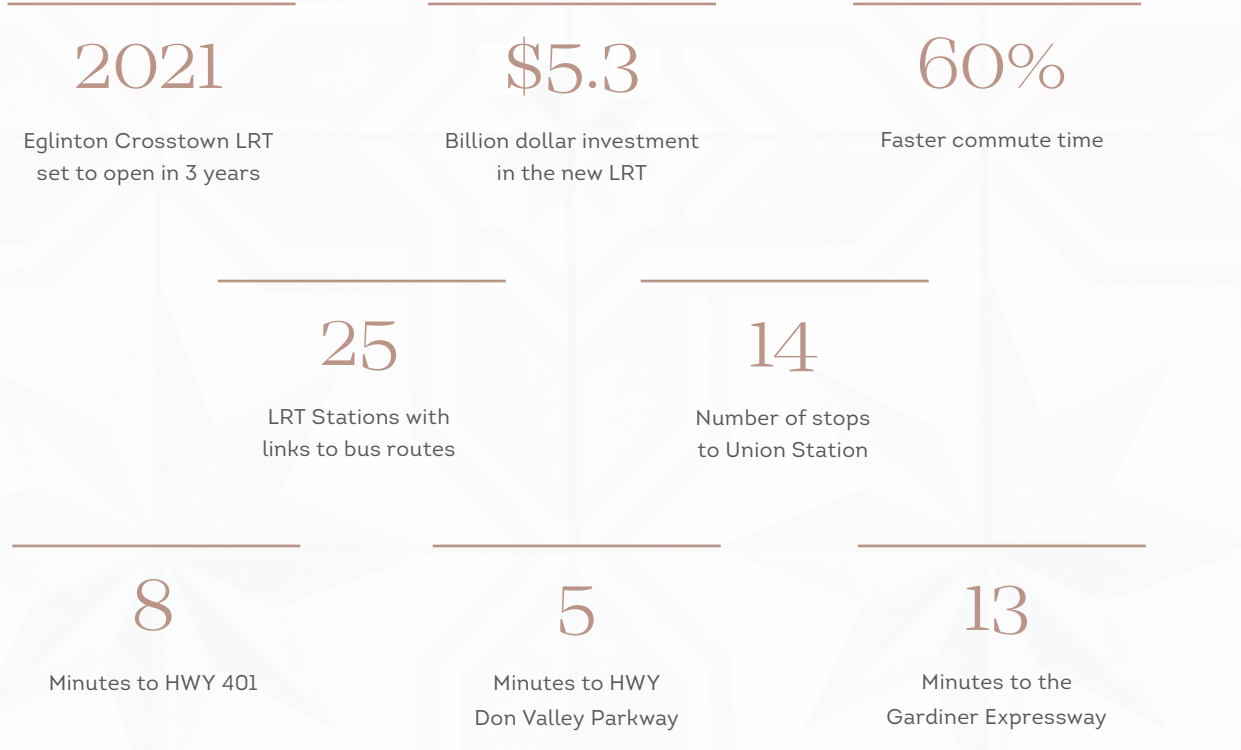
2021

Eglinton Crosstown LRT set to open in 3 years

$5.3

Billion dollar investment in the new LRT

60%

Faster commute time

25

LRT Stations with links to bus routes

14

Number of stops to Union Station

8

Minutes to HWY 401

5

Minutes to HWY Don Valley Parkway

13

Minutes to the Gardiner Expressway